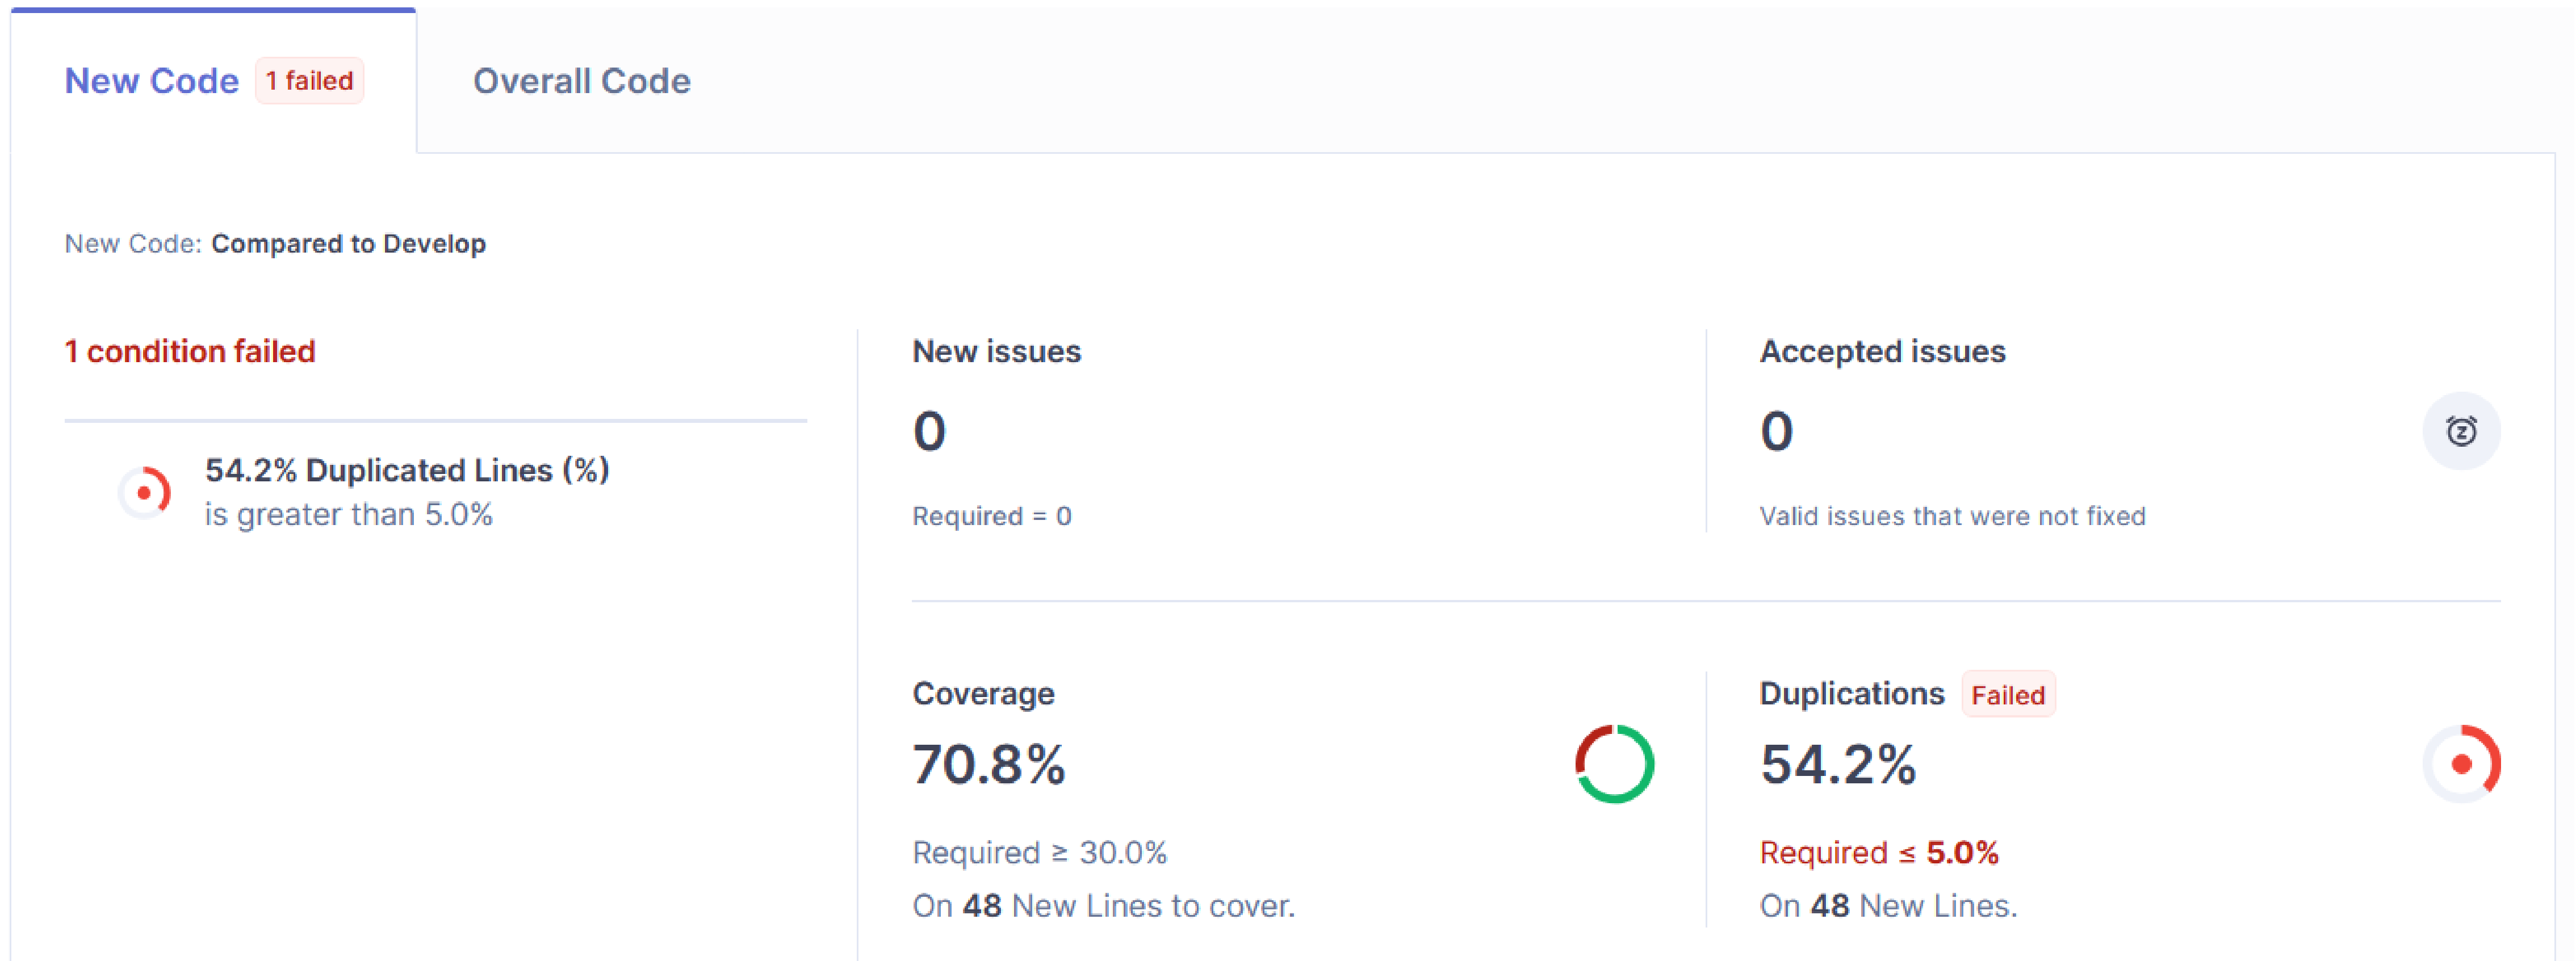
New Code 1 failed

Overall Code

New Code: Compared to Develop

1 condition failed

54.2% Duplicated Lines (%)
is greater than 5.0%

New issues

0

Required = 0

Accepted issues

0

Valid issues that were not fixed

Coverage

70.8%

Required ≥ 30.0%

On 48 New Lines to cover.

Duplications Failed

54.2%

Required ≤ 5.0%

On 48 New Lines.